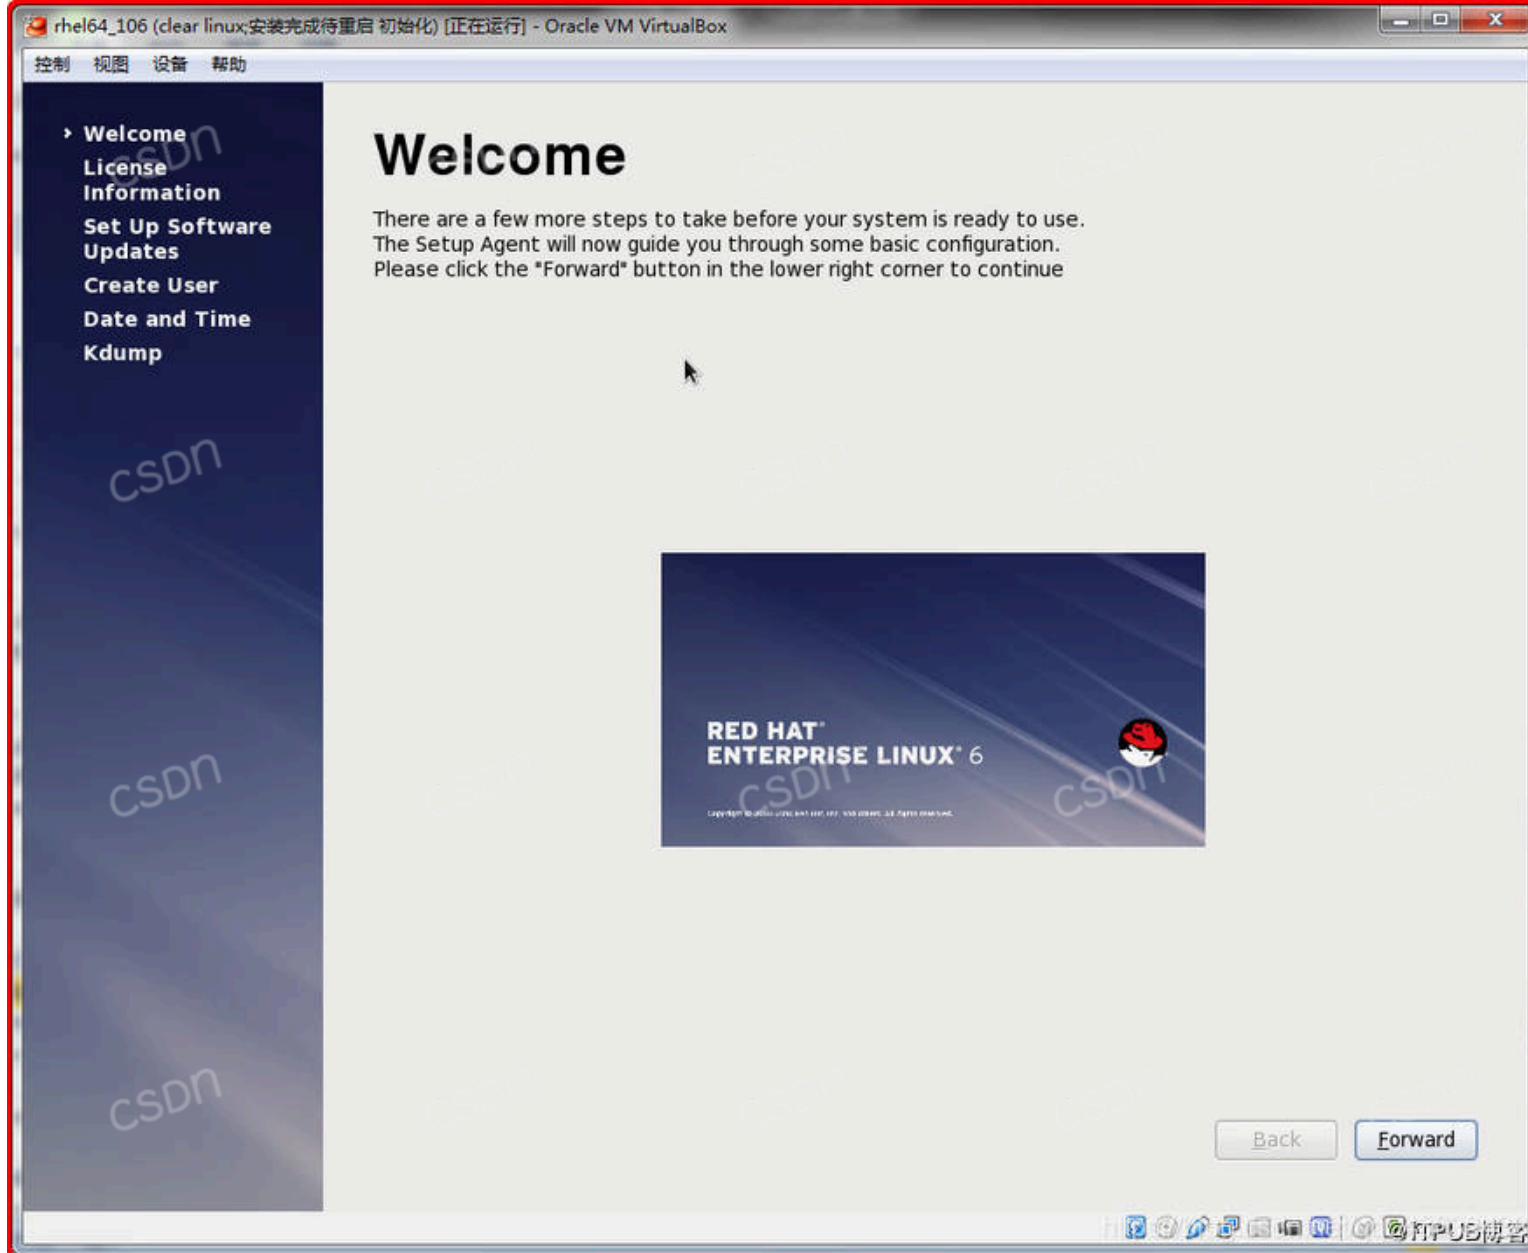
rhel64_106 (clear linux;安装完成待重启 初始化) [正在运行] - Oracle VM VirtualBox

控制 视图 设备 帮助

Welcome
License Information
Set Up Software Updates
Create User
Date and Time
Kdump

csdn

Welcome

There are a few more steps to take before your system is ready to use. The Setup Agent will now guide you through some basic configuration. Please click the "Forward" button in the lower right corner to continue

RED HAT®
ENTERPRISE LINUX® 6

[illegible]

csdn

csdn

Back

Forward

ITPUB博客